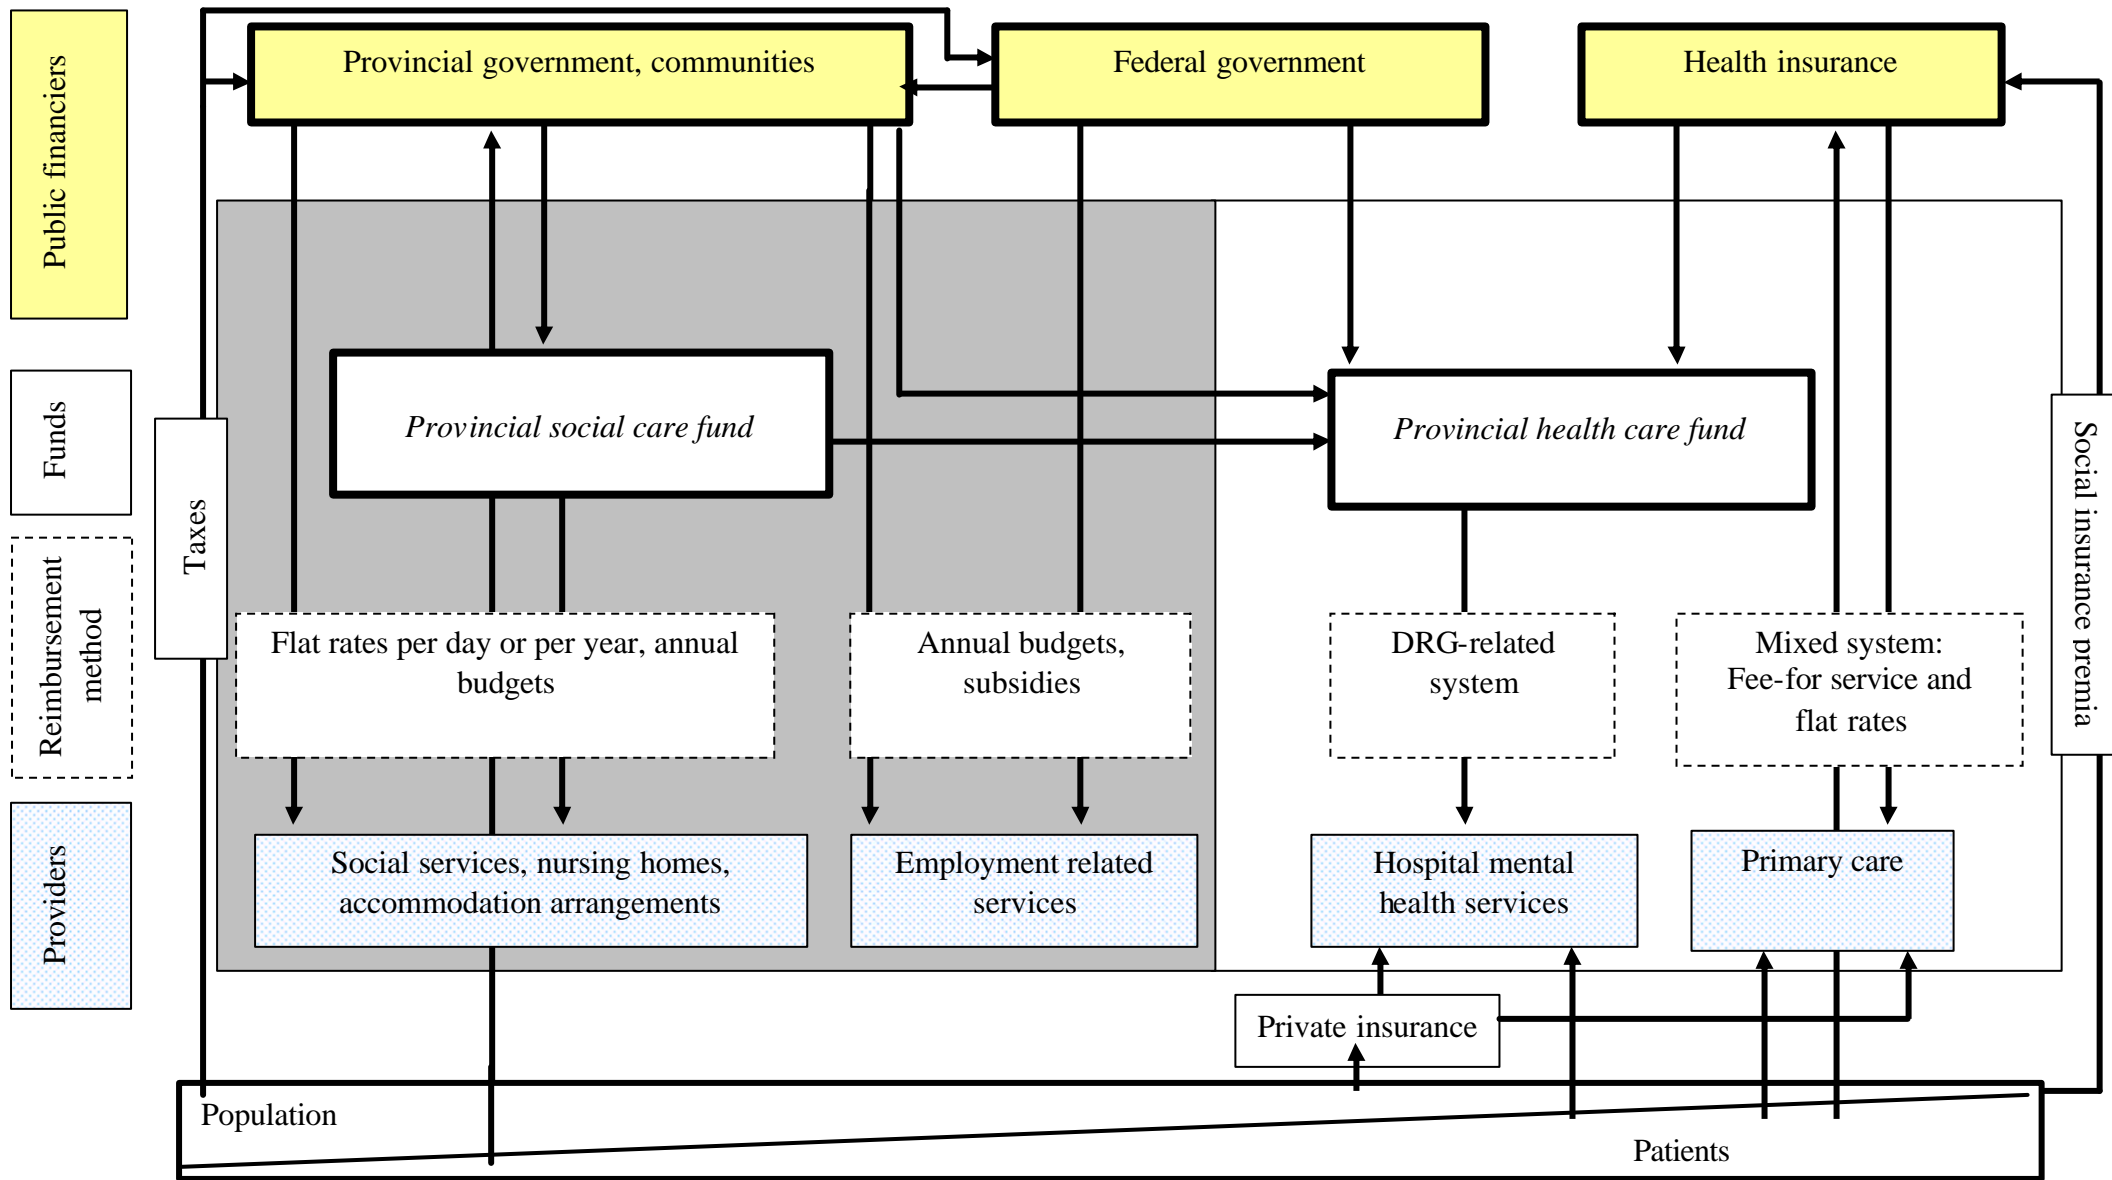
Public financiers

Funds

Reimbursement method

Providers

Provincial government, communities

Federal government

Health insurance

Taxes

Provincial social care fund

Provincial health care fund

Social insurance premia

Flat rates per day or per year, annual budgets

Annual budgets, subsidies

DRG-related system

Mixed system: Fee-for service and flat rates

Social services, nursing homes, accommodation arrangements

Employment related services

Hospital mental health services

Primary care

Private insurance

Population

Patients